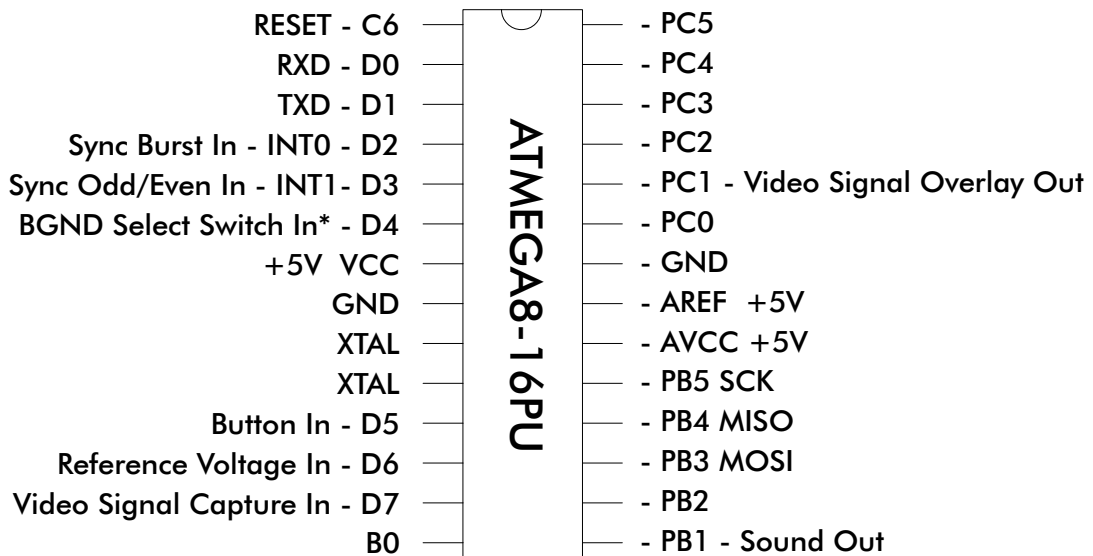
RESET - C6
RXD - D0
TXD - D1
Sync Burst In - INT0 - D2
Sync Odd/Even In - INT1- D3
BGND Select Switch In* - D4
+5V VCC
GND
XTAL
XTAL
Button In - D5
Reference Voltage In - D6
Video Signal Capture In - D7
B0

ATMEGA8-16PU

- PC5
- PC4
- PC3
- PC2
- PC1 - Video Signal Overlay Out
- PC0
- GND
- AREF +5V
- AVCC +5V
- PB5 SCK
- PB4 MISO
- PB3 MOSI
- PB2
- PB1 - Sound Out